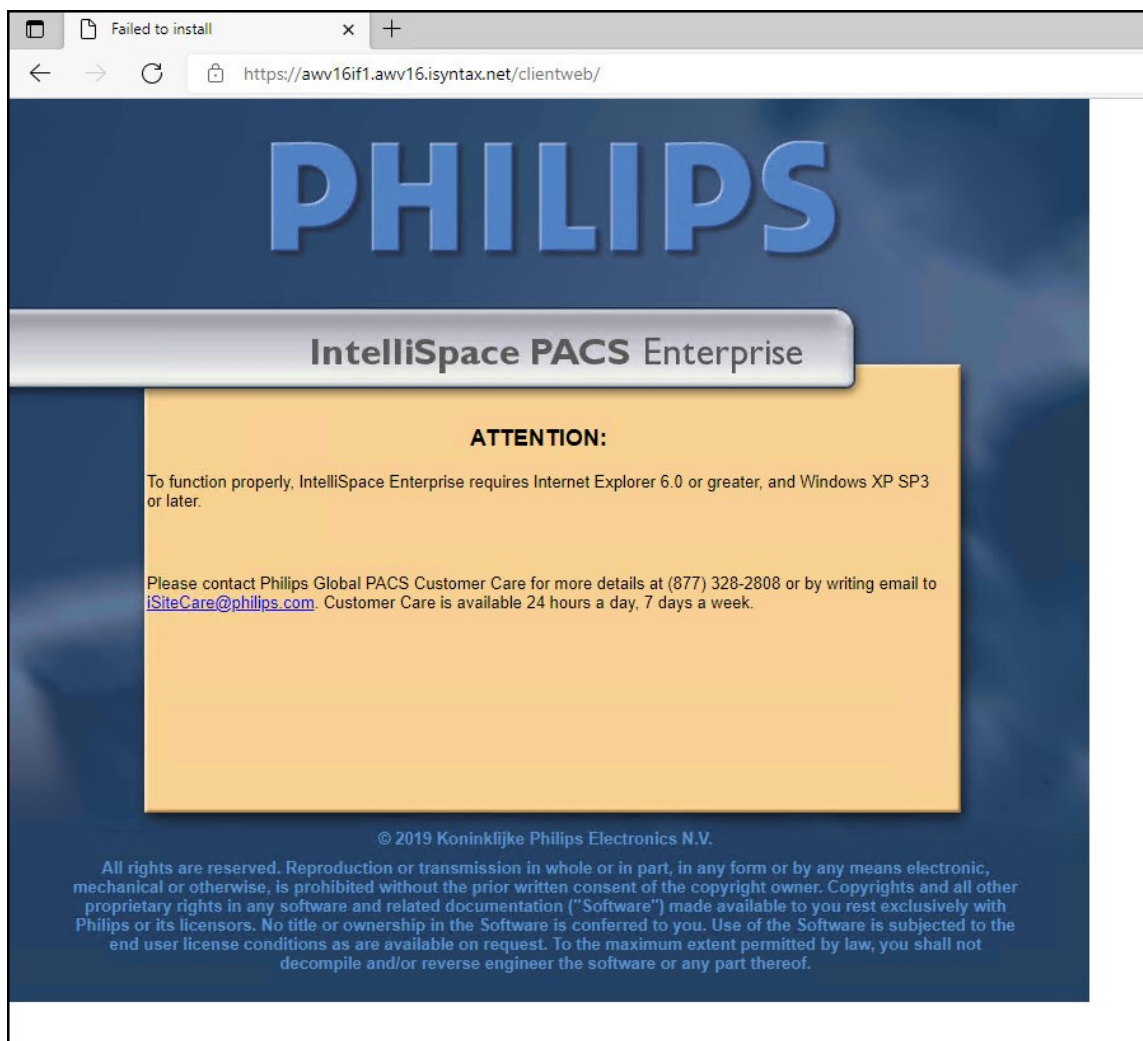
Failed to install

https://awv16if1.awv16.isyntax.net/clientweb/

PHILIPS

IntelliSpace PACS Enterprise

ATTENTION:

To function properly, IntelliSpace Enterprise requires Internet Explorer 6.0 or greater, and Windows XP SP3 or later.

Please contact Philips Global PACS Customer Care for more details at (877) 328-2808 or by writing email to iSiteCare@philips.com. Customer Care is available 24 hours a day, 7 days a week.

© 2019 Koninklijke Philips Electronics N.V.

All rights are reserved. Reproduction or transmission in whole or in part, in any form or by any means electronic, mechanical or otherwise, is prohibited without the prior written consent of the copyright owner. Copyrights and all other proprietary rights in any software and related documentation ("Software") made available to you rest exclusively with Philips or its licensors. No title or ownership in the Software is conferred to you. Use of the Software is subjected to the end user license conditions as are available on request. To the maximum extent permitted by law, you shall not decompile and/or reverse engineer the software or any part thereof.